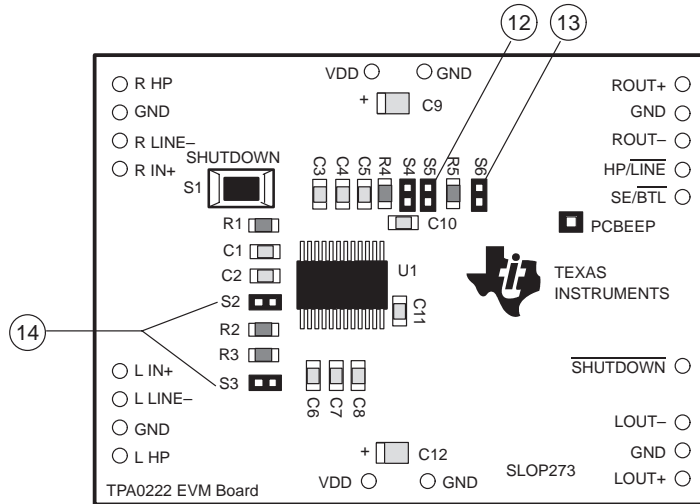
12
13
VDD
GND
+
C9
R HP
GND
R LINE–
R IN+
SHUTDOWN
S1
C3
C4
C5
R4
S4
S5
R5
S6
C10
ROUT+
GND
ROUT–
HP/$\overline{\text{LINE}}$
SE/$\overline{\text{BTL}}$
PCBEEP
R1
C1
C2
U1
TEXAS INSTRUMENTS
14
S2
C11
R2
R3
L IN+
L LINE–
GND
L HP
S3
C6
C7
C8
$\overline{\text{SHUTDOWN}}$
LOUT–
GND
LOUT+
+
C12
VDD
GND
SLOP273
TPA0222 EVM Board